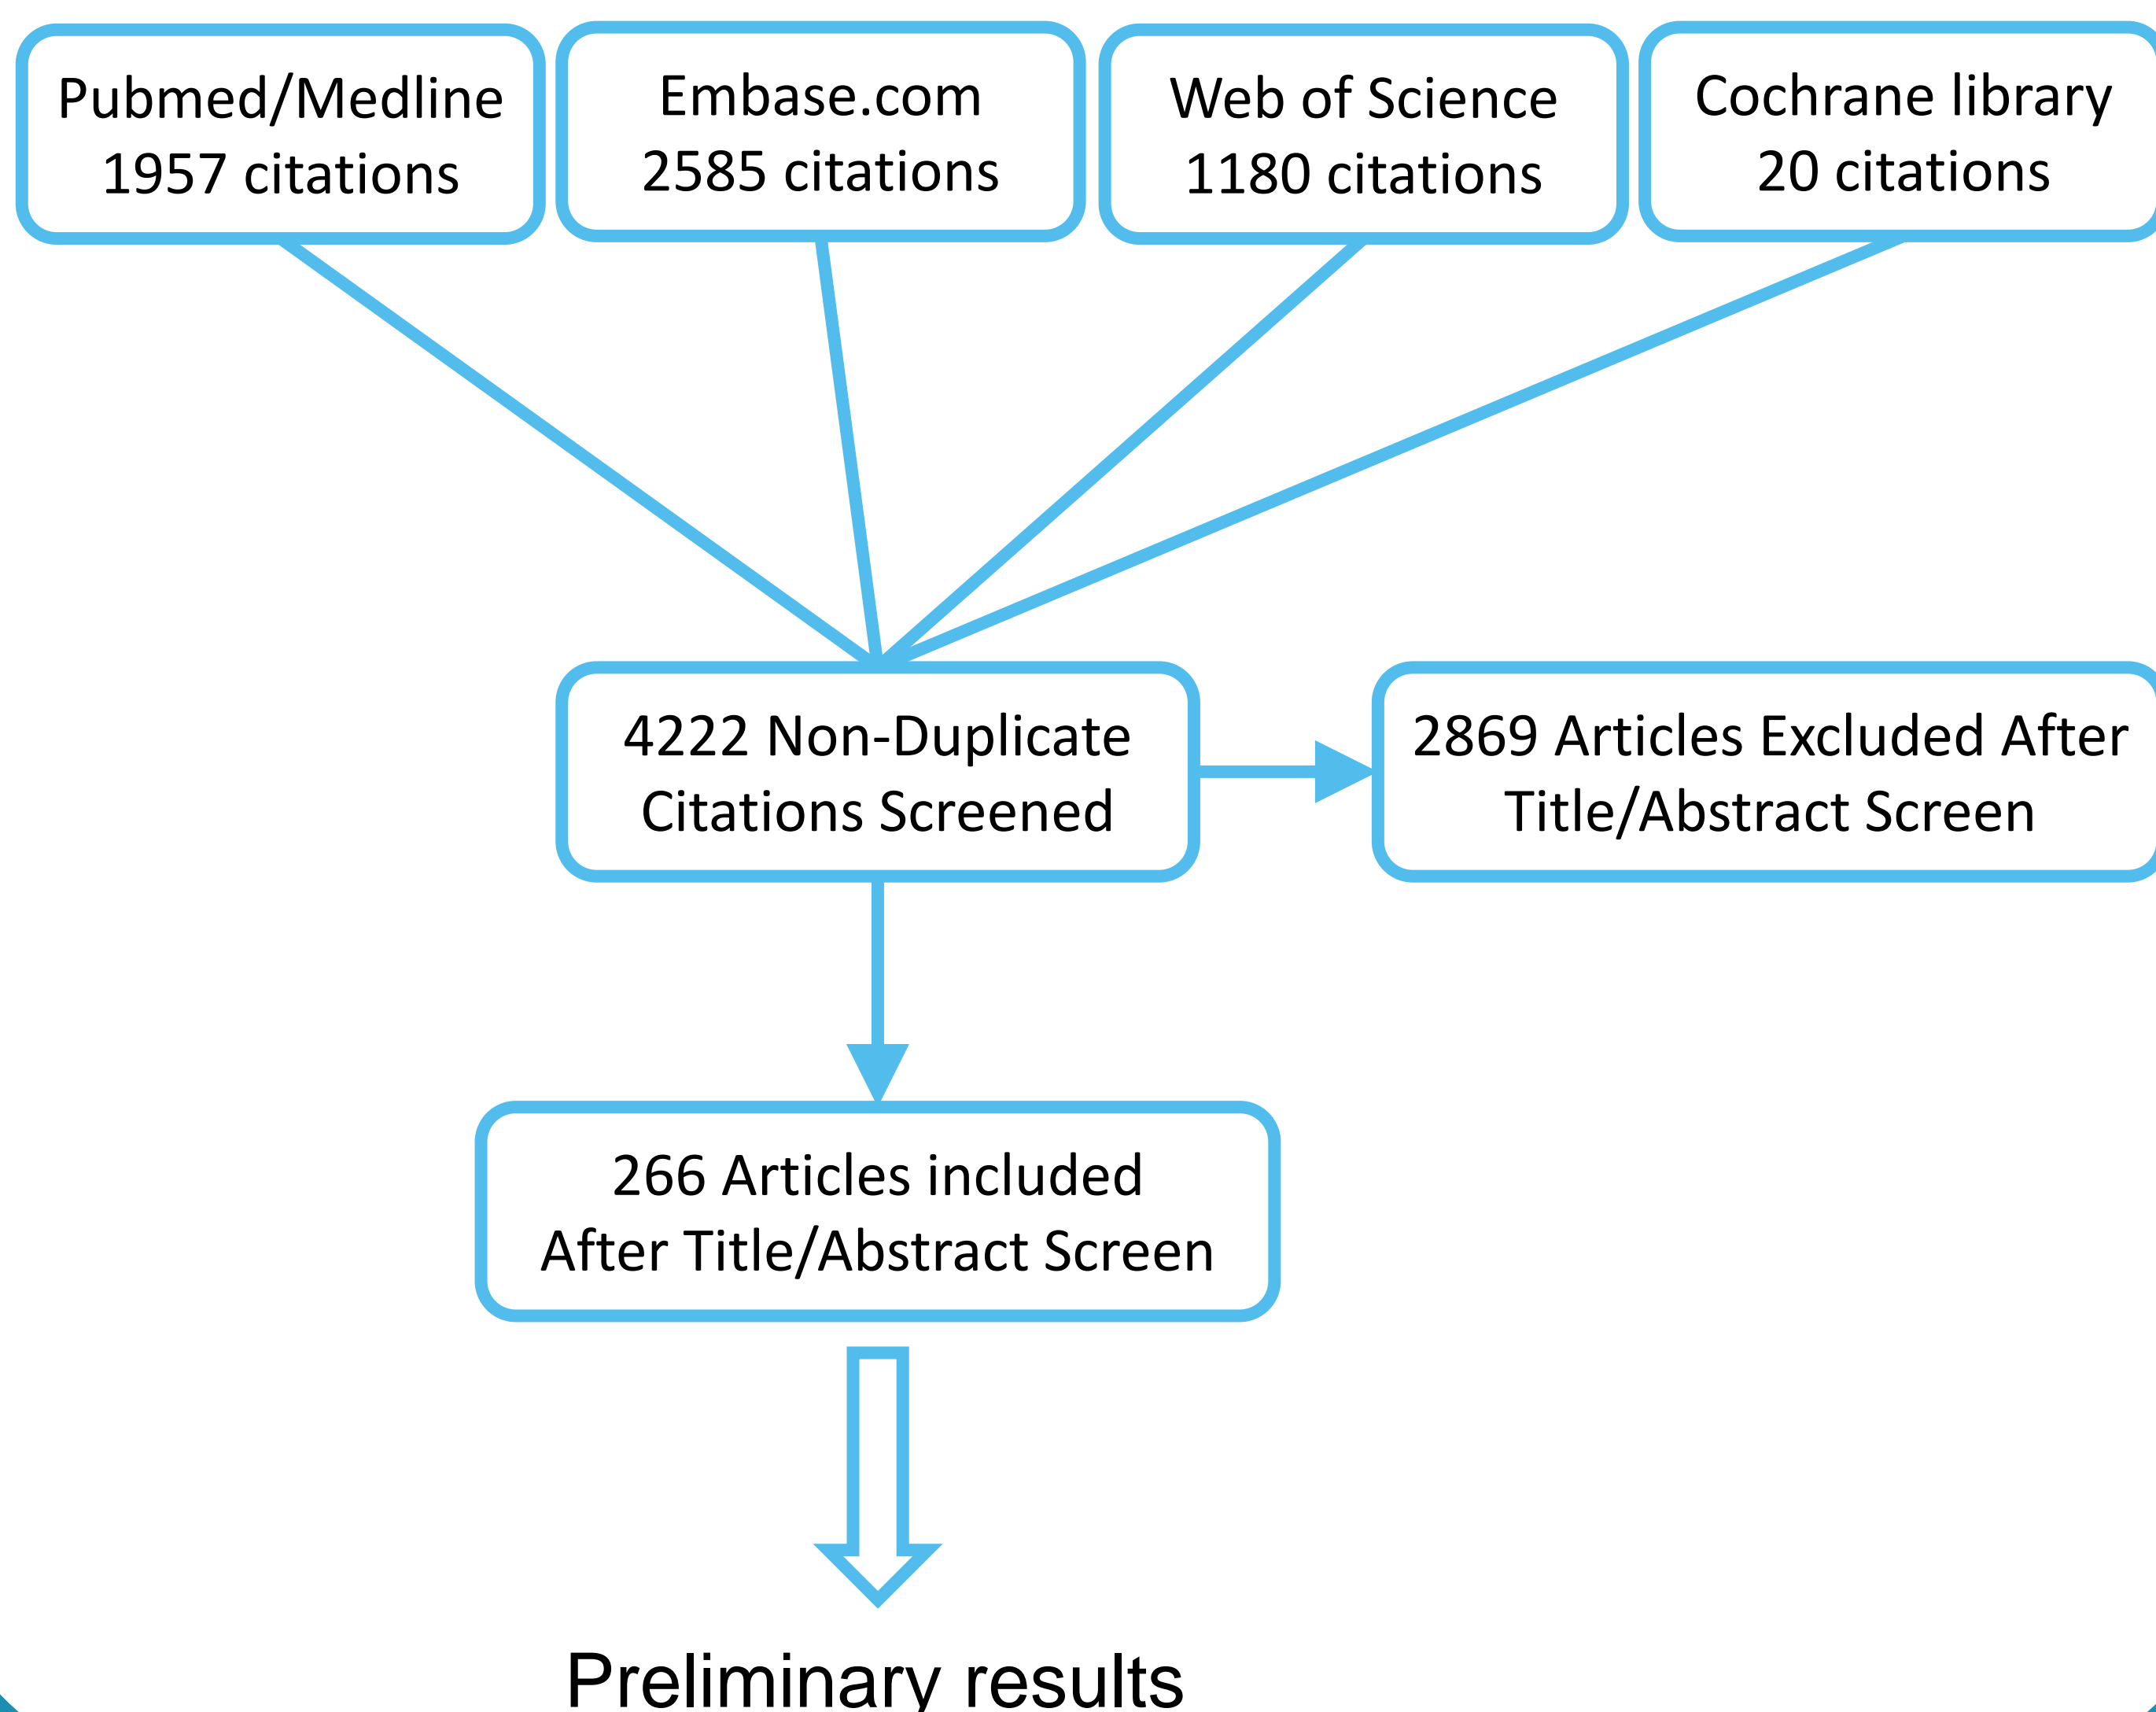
Pubmed/Medline
1957 citations

Embase.com
2585 citations

Web of Science
1180 citations

Cochrane library
20 citations

4222 Non-Duplicate
Citations Screened

2869 Articles Excluded After
Title/Abstract Screen

266 Articles included
After Title/Abstract Screen

Preliminary results